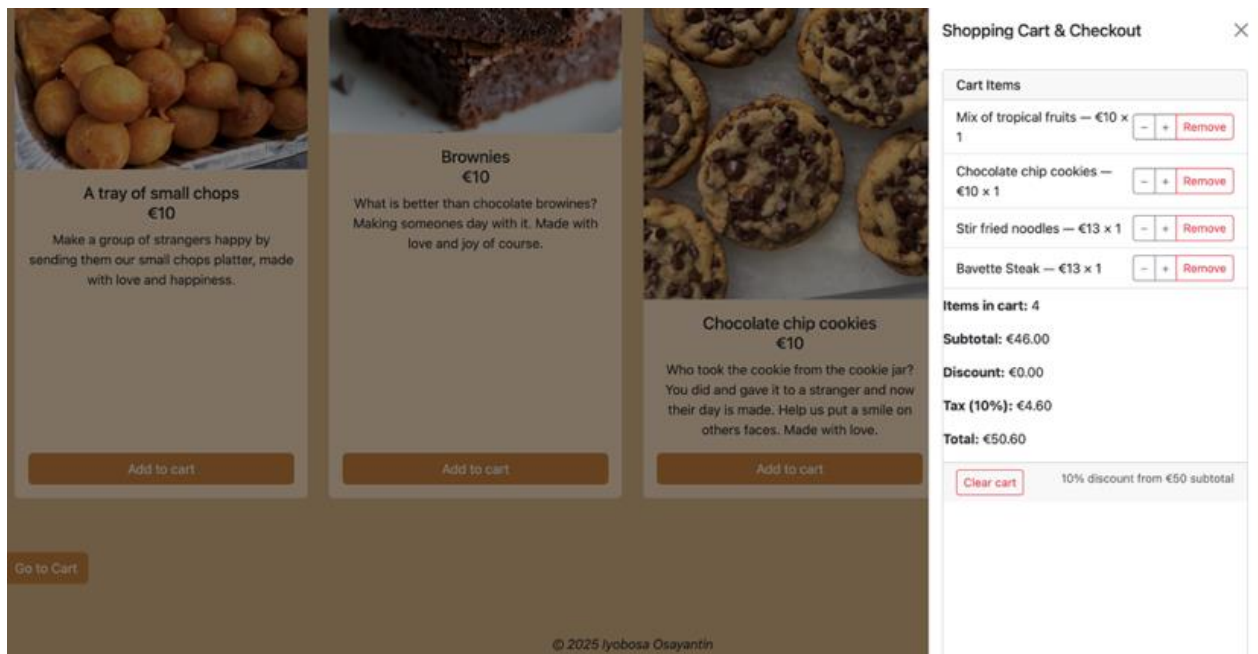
A tray of small chops
€10
Make a group of strangers happy by sending them our small chops platter, made with love and happiness.

Add to cart

Brownies
€10
What is better than chocolate browines? Making someones day with it. Made with love and joy of course.

Add to cart

Chocolate chip cookies
€10
Who took the cookie from the cookie jar? You did and gave it to a stranger and now their day is made. Help us put a smile on others faces. Made with love.

Add to cart

Go to Cart

© 2025 Iyobosa Osayantin

Shopping Cart & Checkout
×

Cart Items

Mix of tropical fruits — €10 × 1 − + Remove

Chocolate chip cookies — €10 × 1 − + Remove

Stir fried noodles — €13 × 1 − + Remove

Bavette Steak — €13 × 1 − + Remove

**Items in cart:** 4

**Subtotal:** €46.00

**Discount:** €0.00

**Tax (10%):** €4.60

**Total:** €50.60

Clear cart

10% discount from €50 subtotal